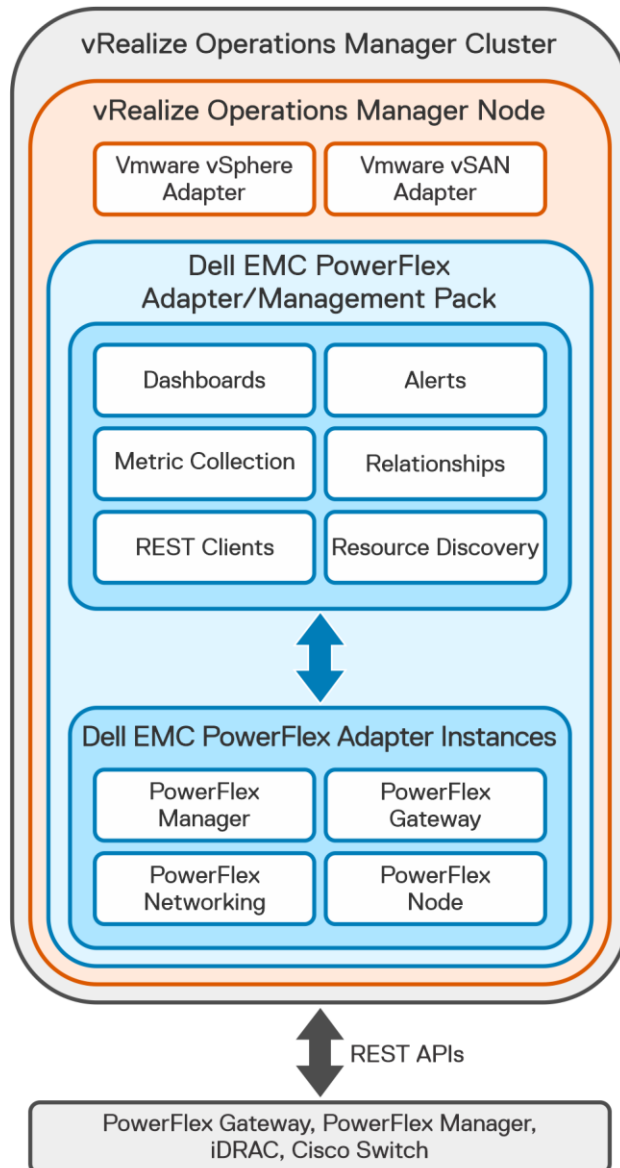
vRealize Operations Manager Cluster

vRealize Operations Manager Node

Vmware vSphere Adapter

Vmware vSAN Adapter

Dell EMC PowerFlex Adapter/Management Pack

Dashboards

Alerts

Metric Collection

Relationships

REST Clients

Resource Discovery

Dell EMC PowerFlex Adapter Instances

PowerFlex Manager

PowerFlex Gateway

PowerFlex Networking

PowerFlex Node

REST APIs

PowerFlex Gateway, PowerFlex Manager, iDRAC, Cisco Switch